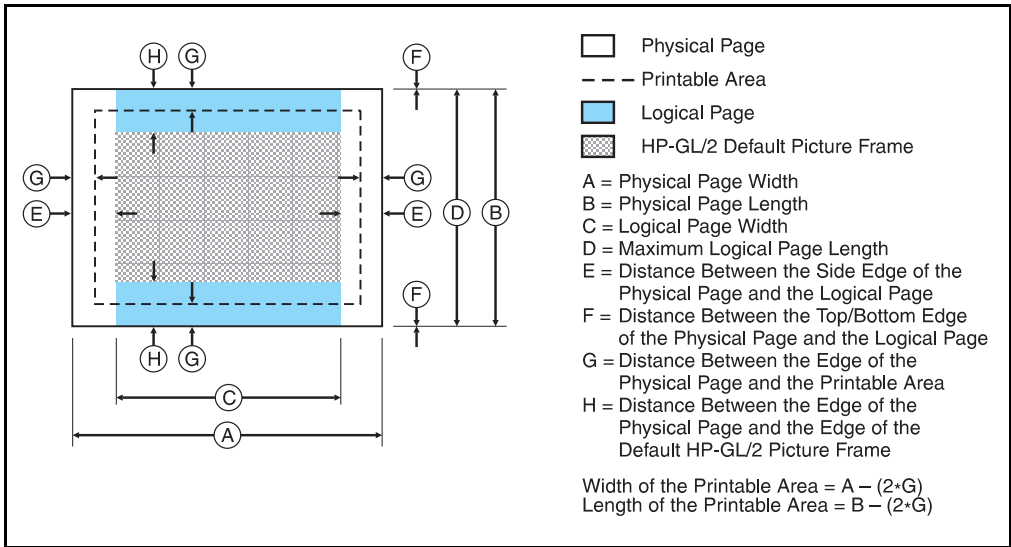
H G F G G E E D B F H G C A

Physical Page
Printable Area
Logical Page
HP-GL/2 Default Picture Frame

A = Physical Page Width
B = Physical Page Length
C = Logical Page Width
D = Maximum Logical Page Length
E = Distance Between the Side Edge of the Physical Page and the Logical Page
F = Distance Between the Top/Bottom Edge of the Physical Page and the Logical Page
G = Distance Between the Edge of the Physical Page and the Printable Area
H = Distance Between the Edge of the Physical Page and the Edge of the Default HP-GL/2 Picture Frame

Width of the Printable Area = A – (2∗G)
Length of the Printable Area = B – (2∗G)